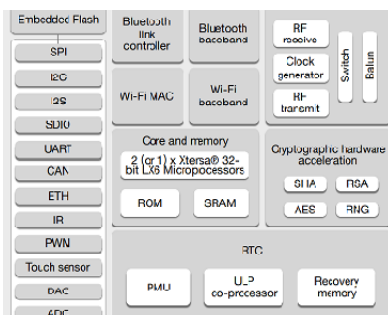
Embedded Flash
SPI
I2C
I2S
SDIO
UART
CAN
ETH
IR
PWN
Touch sensor
DAC
ADC

Bluetooth link controller
Bluetooth baseband
Wi-Fi MAC
Wi-Fi baseband

RF receive
Clock generator
RF transmit
Switch
Balun

Core and memory
2 (or 1) x Xtersa® 32-bit LX6 Microprocessors
ROM
SRAM

Cryptographic hardware acceleration
SHA
RSA
AES
RNG

RTC
PMU
ULP co-processor
Recovery memory